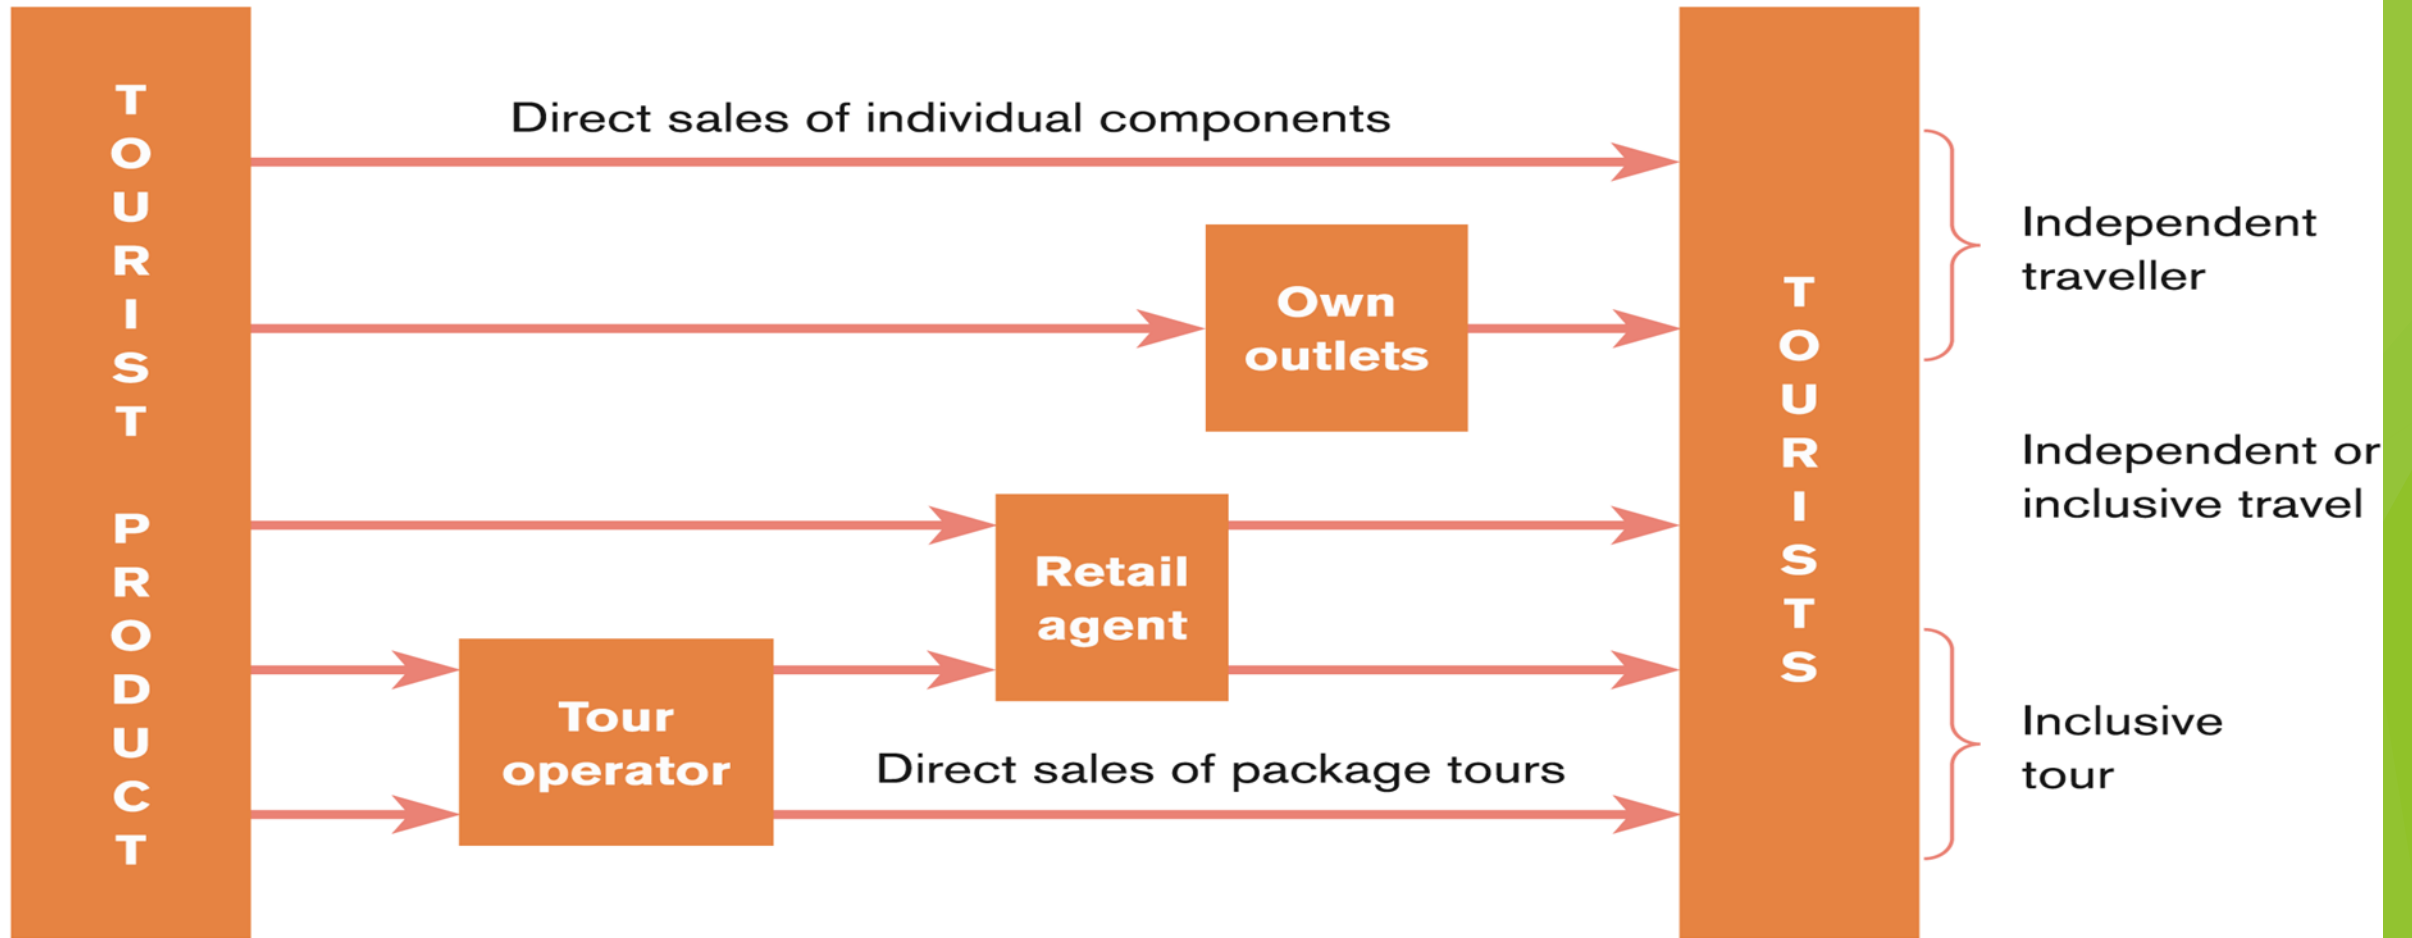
TOURIST PRODUCT

Direct sales of individual components

Own outlets

Retail agent

Tour operator

Direct sales of package tours

TOURISTS

Independent traveller

Independent or inclusive travel

Inclusive tour